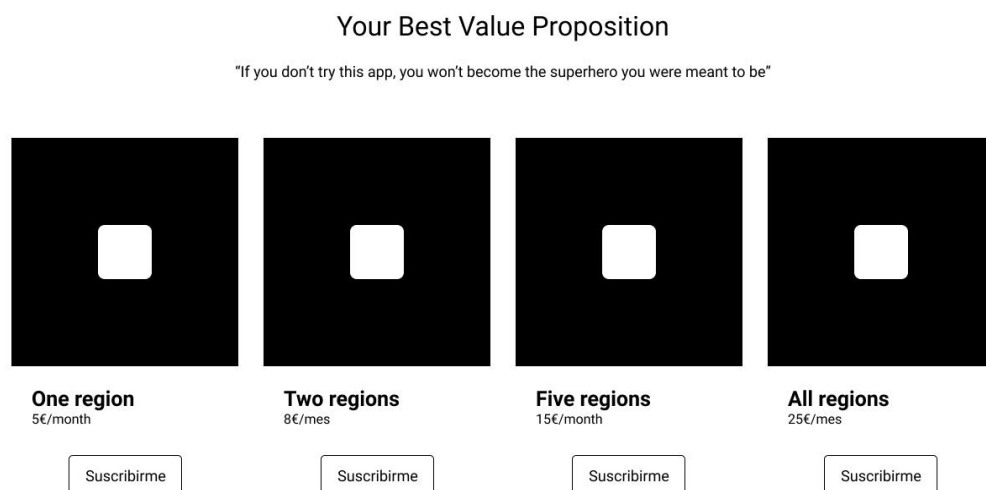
Your Best Value Proposition

“If you don’t try this app, you won’t become the superhero you were meant to be”

One region
5€/month

Suscribirme

Two regions
8€/mes

Suscribirme

Five regions
15€/month

Suscribirme

All regions
25€/mes

Suscribirme